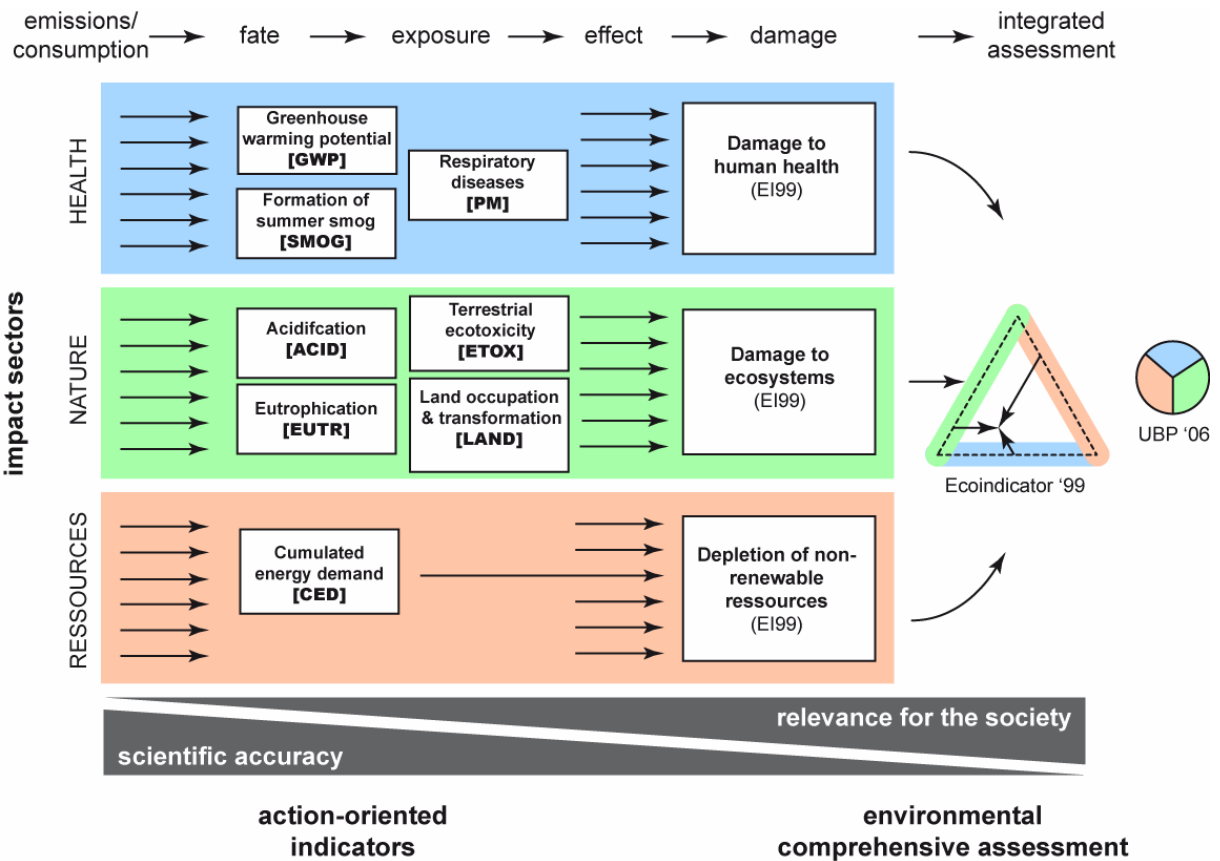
emissions/ consumption → fate → exposure → effect → damage → integrated assessment

impact sectors

HEALTH

Greenhouse warming potential [GWP]

Formation of summer smog [SMOG]

Respiratory diseases [PM]

Damage to human health (EI99)

NATURE

Acidifcation [ACID]

Eutrophication [EUTR]

Terrestrial ecotoxicity [ETOX]

Land occupation & transformation [LAND]

Damage to ecosystems (EI99)

Ecoindicator '99

UBP '06

RESSOURCES

Cumulated energy demand [CED]

Depletion of non-renewable ressources (EI99)

relevance for the society

scientific accuracy

action-oriented indicators

environmental comprehensive assessment